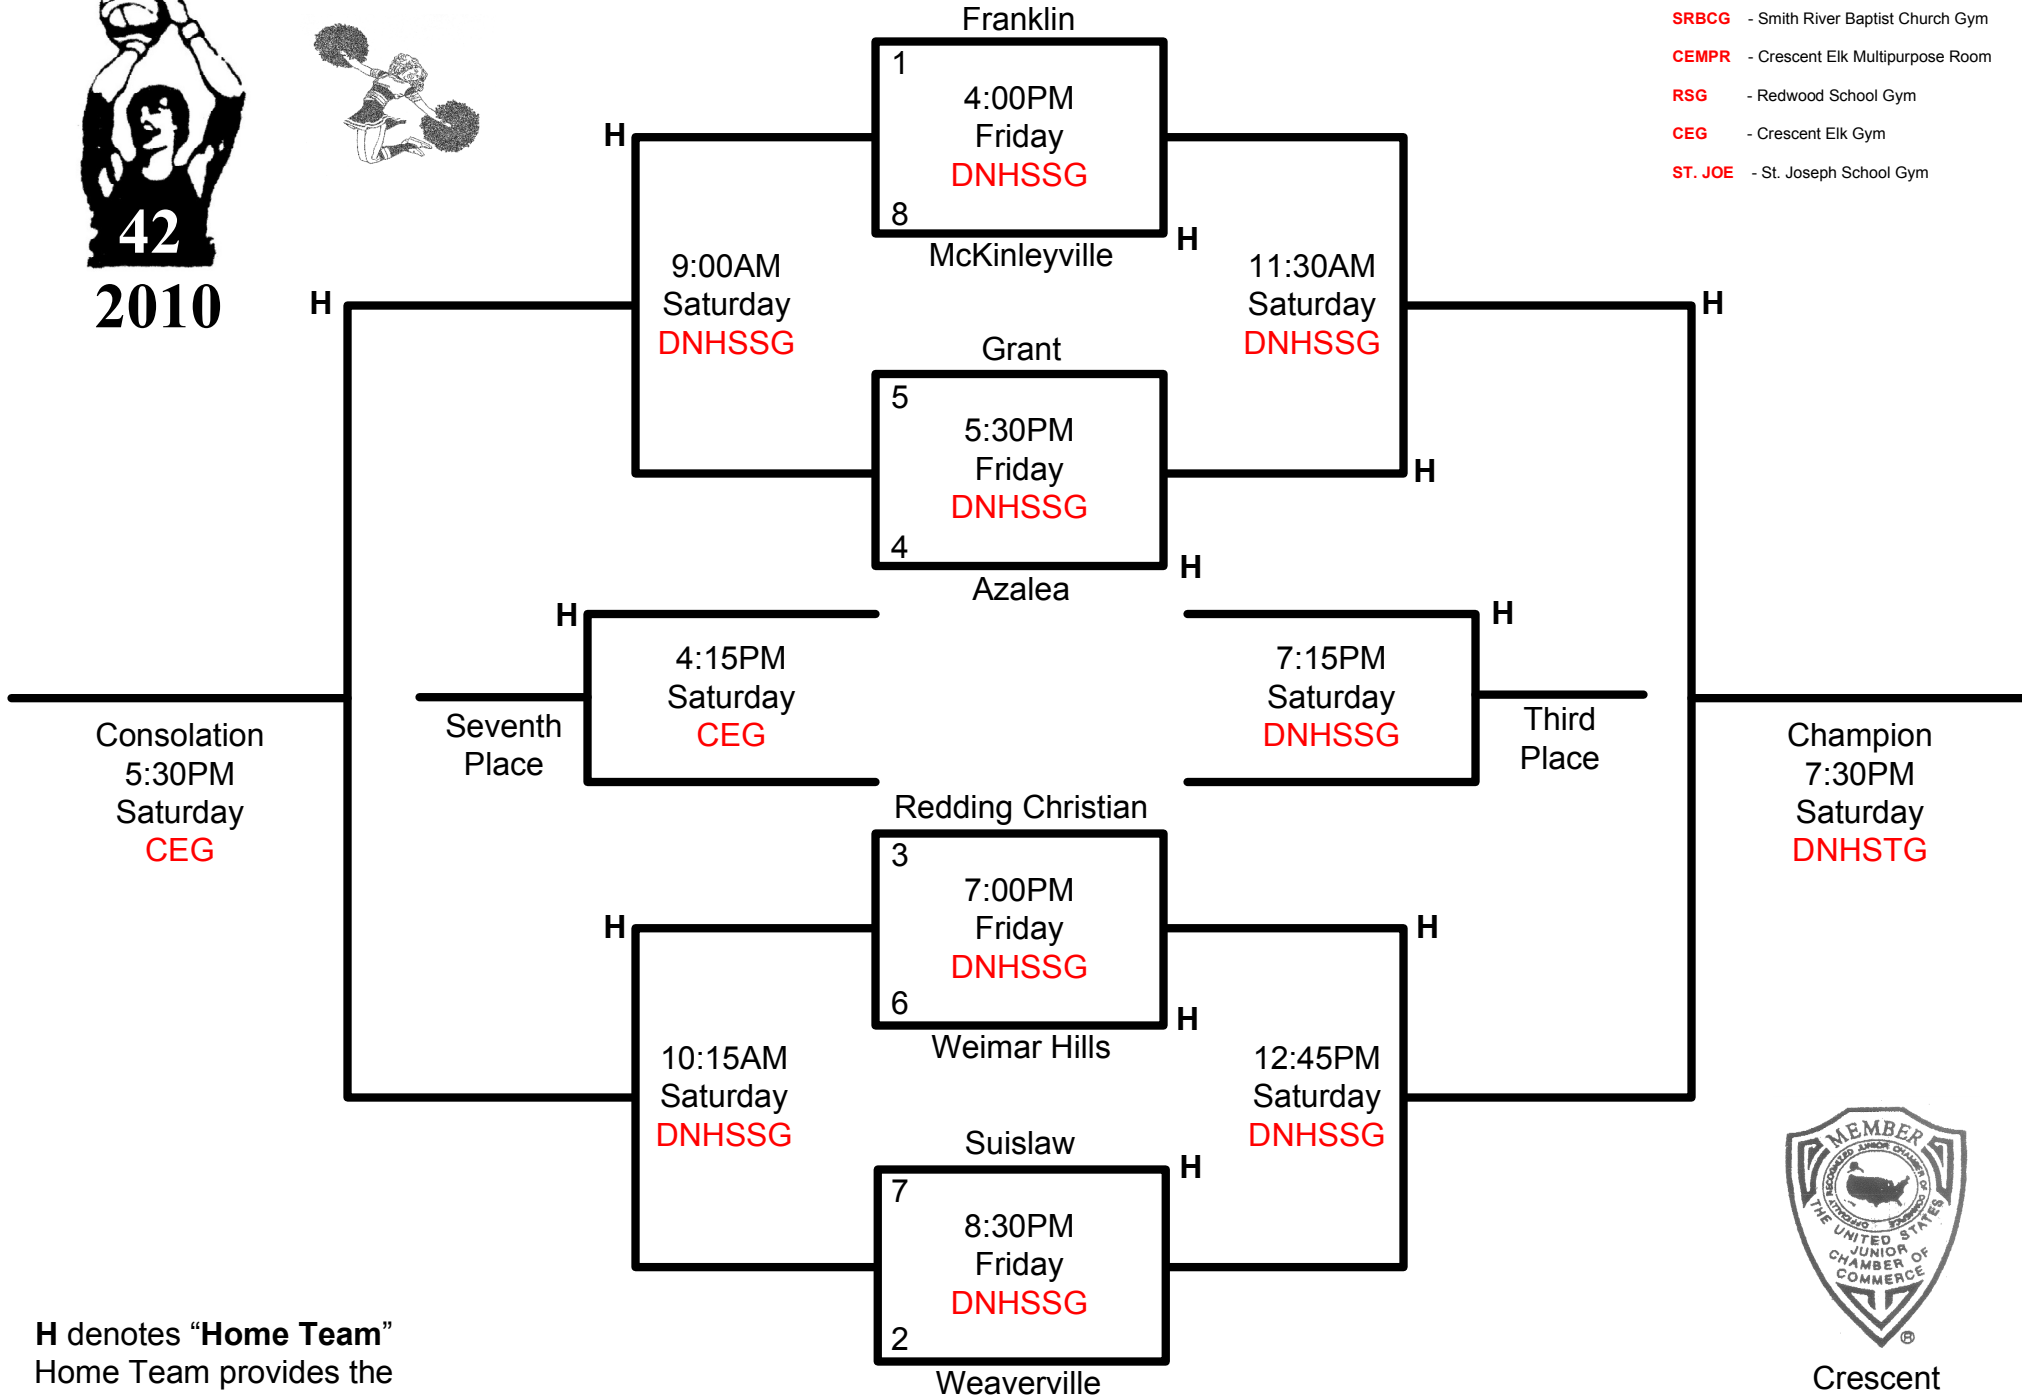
42
2010

SRBCG - Smith River Baptist Church Gym
CEMPR - Crescent Elk Multipurpose Room
RSG - Redwood School Gym
CEG - Crescent Elk Gym
ST. JOE - St. Joseph School Gym

Franklin
1
4:00PM
Friday
DNHSSG
8
McKinleyville

H

9:00AM
Saturday
DNHSSG

H

11:30AM
Saturday
DNHSSG

H

H

Grant
5
5:30PM
Friday
DNHSSG
4
Azalea

H

H

H

4:15PM
Saturday
CEG

7:15PM
Saturday
DNHSSG

H

Consolation
5:30PM
Saturday
CEG

Seventh
Place

Third
Place

Champion
7:30PM
Saturday
DNHSTG

Redding Christian
3
7:00PM
Friday
DNHSSG
6
Weimar Hills

H

H

H

10:15AM
Saturday
DNHSSG

12:45PM
Saturday
DNHSSG

Suislaw
7
8:30PM
Friday
DNHSSG
2
Weaverville

H

MEMBER
THE UNITED STATES JUNIOR CHAMBER OF COMMERCE

H denotes “Home Team”
Home Team provides the

Crescent